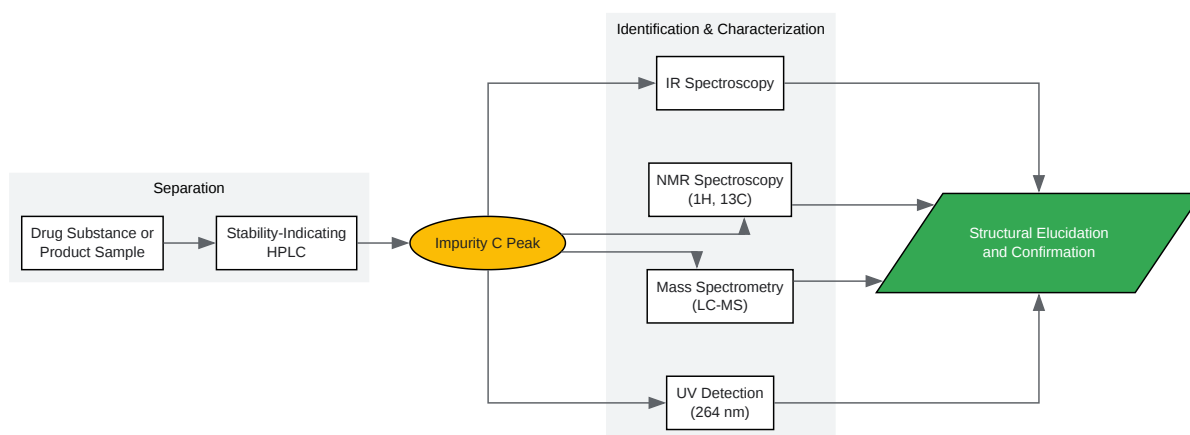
Separation

Drug Substance or Product Sample

Stability-Indicating HPLC

Impurity C Peak

Identification & Characterization

IR Spectroscopy

NMR Spectroscopy (1H, 13C)

Mass Spectrometry (LC-MS)

UV Detection (264 nm)

Structural Elucidation and Confirmation